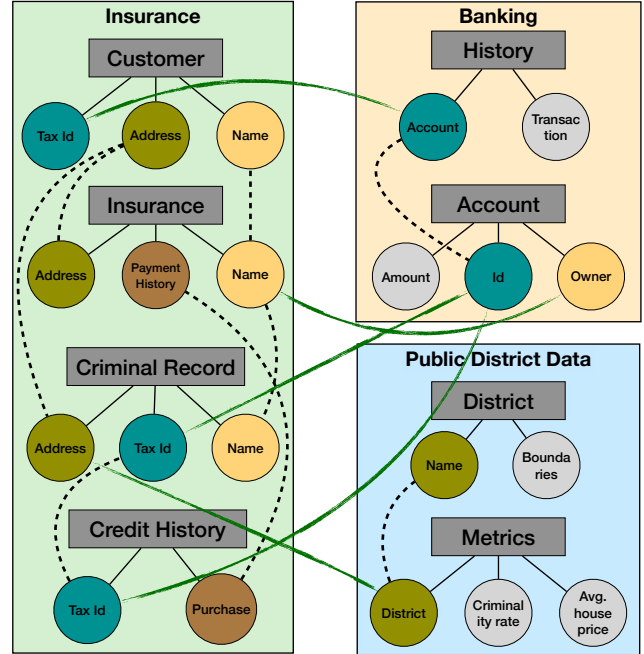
Insurance

Customer

Tax Id

Address

Name

Insurance

Address

Payment History

Name

Criminal Record

Address

Tax Id

Name

Credit History

Tax Id

Purchase

Banking

History

Account

Transaction

Account

Amount

Id

Owner

Public District Data

District

Name

Boundaries

Metrics

District

Criminality rate

Avg. house price